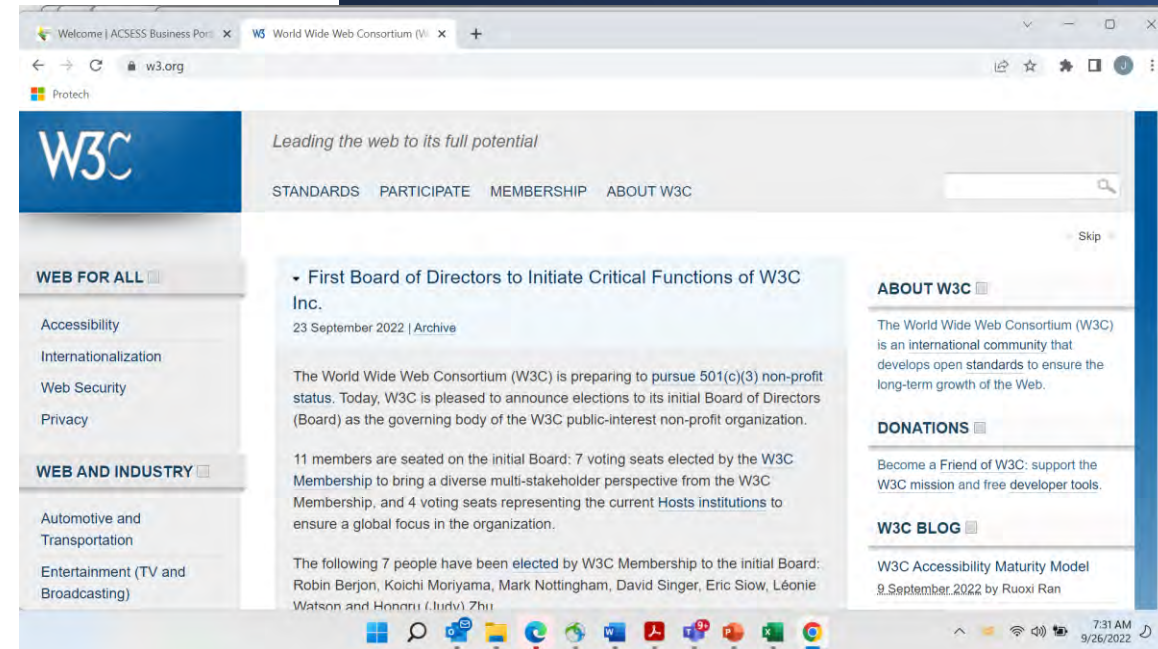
Welcome | ACSESS Business Por ×
W3 World Wide Web Consortium (W ×
+
w3.org
Protech

W3C

Leading the web to its full potential

STANDARDS PARTICIPATE MEMBERSHIP ABOUT W3C

Skip

WEB FOR ALL

Accessibility
Internationalization
Web Security
Privacy

WEB AND INDUSTRY

Automotive and Transportation
Entertainment (TV and Broadcasting)

First Board of Directors to Initiate Critical Functions of W3C Inc.
23 September 2022 | Archive

The World Wide Web Consortium (W3C) is preparing to pursue 501(c)(3) non-profit status. Today, W3C is pleased to announce elections to its initial Board of Directors (Board) as the governing body of the W3C public-interest non-profit organization.

11 members are seated on the initial Board: 7 voting seats elected by the W3C Membership to bring a diverse multi-stakeholder perspective from the W3C Membership, and 4 voting seats representing the current Hosts institutions to ensure a global focus in the organization.

The following 7 people have been elected by W3C Membership to the initial Board: Robin Berjon, Koichi Moriyama, Mark Nottingham, David Singer, Eric Siow, Léonie Watson and Hongru (Judy) Zhu

ABOUT W3C

The World Wide Web Consortium (W3C) is an international community that develops open standards to ensure the long-term growth of the Web.

DONATIONS

Become a Friend of W3C: support the W3C mission and free developer tools.

W3C BLOG

W3C Accessibility Maturity Model
9 September 2022 by Ruoxi Ran

7:31 AM
9/26/2022